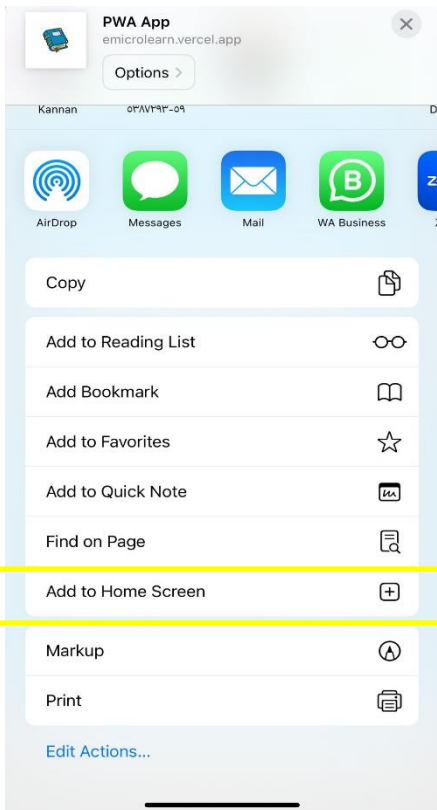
PWA App
emicrolearn.vercel.app
Options >

Kannan
٥٣٨٧٢٩٣-٥٩
D

AirDrop
Messages
Mail
WA Business
Z

Copy

Add to Reading List

Add Bookmark

Add to Favorites

Add to Quick Note

Find on Page

Add to Home Screen

Markup

Print

Edit Actions...